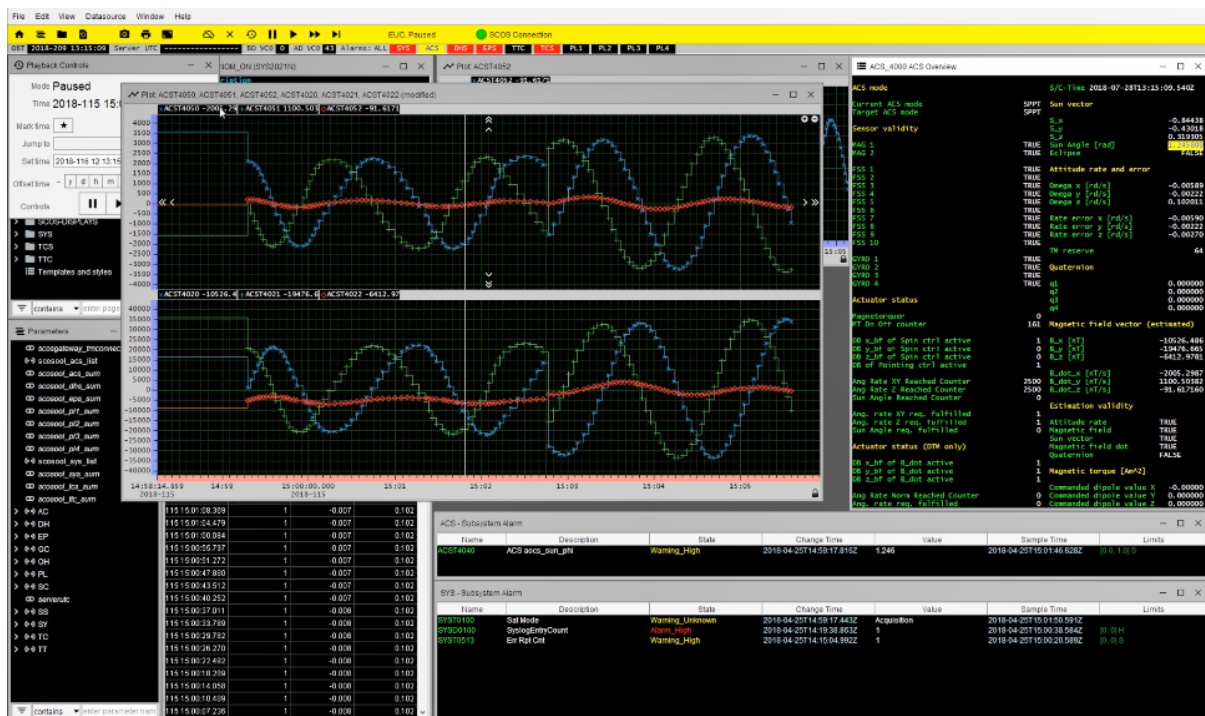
File Edit View Datasource Window Help

EUC Paused
SCOS Connection

OBT 2018-209 13:15:09 Server UTC ------------------ SD VC0 0 AD VC0 43 Alarms: ALL SYS ACS DHS EPS TTC TCS PL1 PL2 PL3 PL4

Playback Controls
Mode Paused
Time 2018-115 15:0
Mark time ★
Jump to
Set time 2018-115 12:13:15
Offset time - y d h m
Controls

SCOS-DISPLAYS
SYS
TCS
TTC
Templates and styles

contains enter page

Parameters
acosgateway_tmconnec
acosool_acs_list
acosool_acs_sum
acosool_dhs_sum
acosool_eps_sum
acosool_pl1_sum
acosool_pl2_sum
acosool_pl3_sum
acosool_pl4_sum
acosool_sys_list
acosool_sys_sum
acosool_tcs_sum
acosool_ttc_sum
AC
DH
EP
GC
OH
PL
SC
serverutc
SS
SY
TC
TT

contains enter parameter nam

NOM_ON (SYS2821N)

Plot ACST4052
ACST4052 -91.6171

Plot: ACST4050, ACST4051, ACST4052, ACST4020, ACST4021, ACST4022 (modified)
ACST4050 -2005.29 ACST4051 1100.503 ACST4052 -91.6171
4000 3500 3000 2500 2000 1500 1000 500 0 -500 -1000 -1500 -2000 -2500 -3000 -3500 -4000
ACST4020 -10526.4 ACST4021 -19476.6 ACST4022 -6412.97
40000 35000 30000 25000 20000 15000 10000 5000 0 -5000 -10000 -15000 -20000 -25000 -30000 -35000 -40000
14:58:14.859 2018-115 14:59 15:00:00.000 2018-115 15:01 15:02 15:03 15:04 15:05

| | | | |
|---|---|---|---|
| 115 15:01:08.309 | 1 | -0.007 | 0.102 |
| 115 15:01:04.479 | 1 | -0.007 | 0.102 |
| 115 15:01:00.084 | 1 | -0.007 | 0.102 |
| 115 15:00:56.787 | 1 | -0.007 | 0.102 |
| 115 15:00:51.272 | 1 | -0.007 | 0.102 |
| 115 15:00:47.880 | 1 | -0.007 | 0.102 |
| 115 15:00:43.512 | 1 | -0.007 | 0.102 |
| 115 15:00:40.252 | 1 | -0.007 | 0.102 |
| 115 15:00:37.011 | 1 | -0.008 | 0.102 |
| 115 15:00:33.789 | 1 | -0.008 | 0.102 |
| 115 15:00:29.782 | 1 | -0.008 | 0.102 |
| 115 15:00:26.270 | 1 | -0.008 | 0.102 |
| 115 15:00:22.492 | 1 | -0.008 | 0.102 |
| 115 15:00:18.209 | 1 | -0.008 | 0.102 |
| 115 15:00:14.058 | 1 | -0.008 | 0.102 |
| 115 15:00:10.409 | 1 | -0.008 | 0.102 |
| 115 15:00:07.236 | 1 | -0.008 | 0.102 |

ACS_4000 ACS Overview
ACS mode S/C-Time 2018-07-28T13:15:09.540Z
Current ACS mode SPPT Sun vector
Target ACS mode SPPT
S_x -0.84438
S_y -0.43016
S_z 0.319305
Sensor validity Sun Angle [rad] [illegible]
MAG 1 TRUE Eclipse FALSE
MAG 2 TRUE
FSS 1 TRUE Attitude rate and error
FSS 2 TRUE
FSS 3 TRUE Omega x [rd/s] -0.00589
FSS 4 TRUE Omega y [rd/s] -0.00222
FSS 5 TRUE Omega z [rd/s] 0.102011
FSS 6 TRUE
FSS 7 TRUE Rate error x [rd/s] -0.00590
FSS 8 TRUE Rate error y [rd/s] -0.00222
FSS 9 TRUE Rate error z [rd/s] -0.00270
FSS 10 TRUE
TM reserve 64
GYRO 1 TRUE
GYRO 2 TRUE Quaternion
GYRO 3 TRUE
GYRO 4 TRUE q1 0.000000
q2 0.000000
Actuator status q3 0.000000
q4 0.000000
Magnetorquer 0
MT On Off counter 161 Magnetic field vector (estimated)
DB x_bf of Spin ctrl active 1 B_x [nT] -10526.486
DB y_bf of Spin ctrl active 1 B_y [nT] -19476.665
DB z_bf of Spin ctrl active 1 B_z [nT] -6412.9781
DB of Pointing ctrl active 0
B_dot_x [nT/s] -2005.2987
Ang Rate XY Reached Counter 2500 B_dot_y [nT/s] 1100.50382
Ang Rate Z Reached Counter 2500 B_dot_z [nT/s] -91.617160
Sun Angle Reached Counter 0
Estimation validity
Ang. rate XY req. fulfilled 1
Ang. rate Z req. fulfilled 1 Attitude rate TRUE
Sun Angle req. fulfilled 0 Magnetic field TRUE
Sun vector TRUE
Actuator status (DTM only) Magnetic field dot TRUE
Quaternion FALSE
DB x_bf of B_dot active 1
DB y_bf of B_dot active 1 Magnetic torque [Am^2]
DB z_bf of B_dot active 1
Ang Rate Norm Reached Counter 0 Commanded dipole value X -0.00000
Ang. rate req. fulfilled 0 Commanded dipole value Y 0.00000
Commanded dipole value Z 0.000000

ACS - Subsystem Alarm
| Name | Description | State | Change Time | Value | Sample Time | Limits |
|---|---|---|---|---|---|---|
| ACST4040 | ACS aocs_sun_phi | Warning_High | 2018-04-25T14:59:17.816Z | 1.246 | 2018-04-25T15:01:46.626Z | [0.0, 1.0] S |

SYS - Subsystem Alarm
| Name | Description | State | Change Time | Value | Sample Time | Limits |
|---|---|---|---|---|---|---|
| SYST0100 | Sat Mode | Warning_Unknown | 2018-04-25T14:58:17.443Z | Acquisition | 2018-04-25T15:01:50.591Z | |
| SYSC0100 | SyslogEntryCount | Alarm_High | 2018-04-25T14:19:38.863Z | 1 | 2018-04-25T15:00:38.584Z | [0, 0] H |
| SYST0513 | Err Rpt Cnt | Warning_High | 2018-04-25T15:04.992Z | 1 | 2018-04-25T15:00:20.589Z | [0, 0] S |